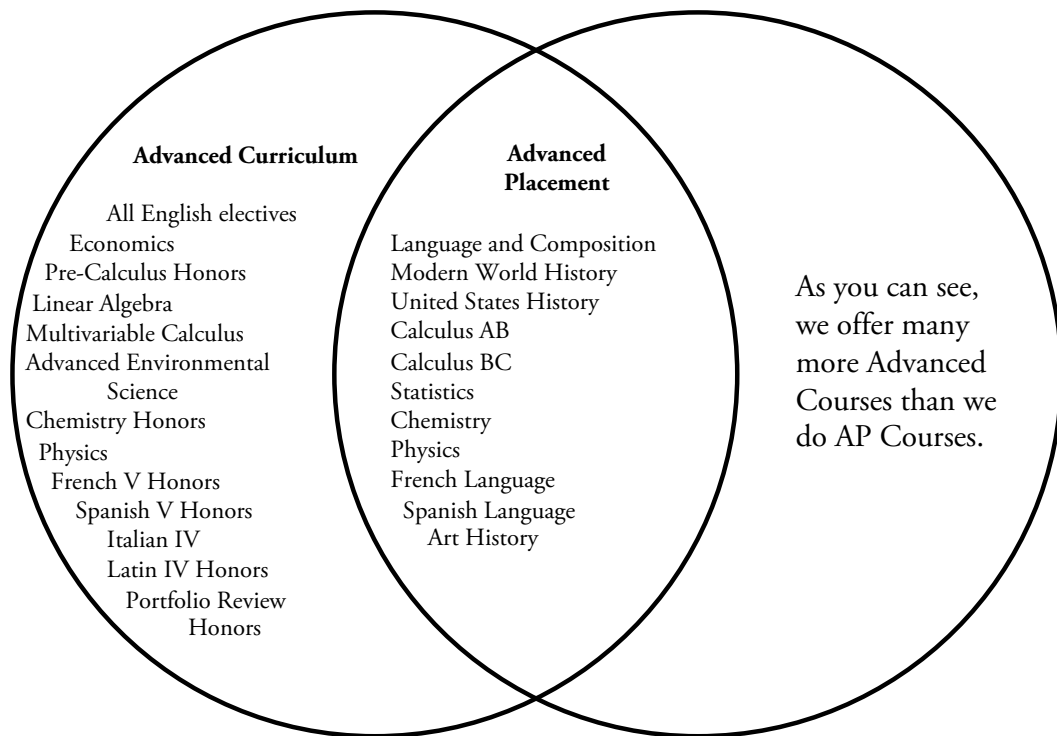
Advanced Curriculum

All English electives
Economics
Pre-Calculus Honors
Linear Algebra
Multivariable Calculus
Advanced Environmental Science
Chemistry Honors
Physics
French V Honors
Spanish V Honors
Italian IV
Latin IV Honors
Portfolio Review Honors

Advanced Placement

Language and Composition
Modern World History
United States History
Calculus AB
Calculus BC
Statistics
Chemistry
Physics
French Language
Spanish Language
Art History

As you can see, we offer many more Advanced Courses than we do AP Courses.